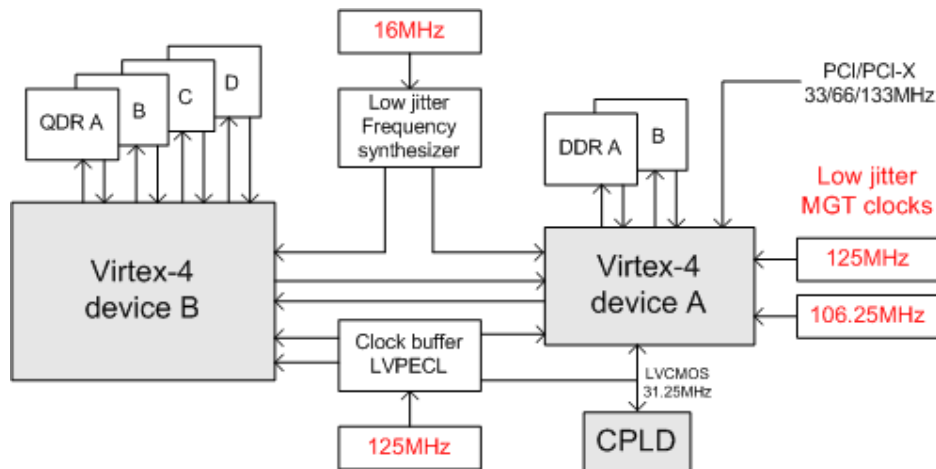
16MHz

QDR A

B

C

D

Low jitter Frequency synthesizer

PCI/PCI-X 33/66/133MHz

DDR A

B

Low jitter MGT clocks

Virtex-4 device B

Virtex-4 device A

125MHz

106.25MHz

Clock buffer LVPECL

LVCMOS 31.25MHz

125MHz

CPLD